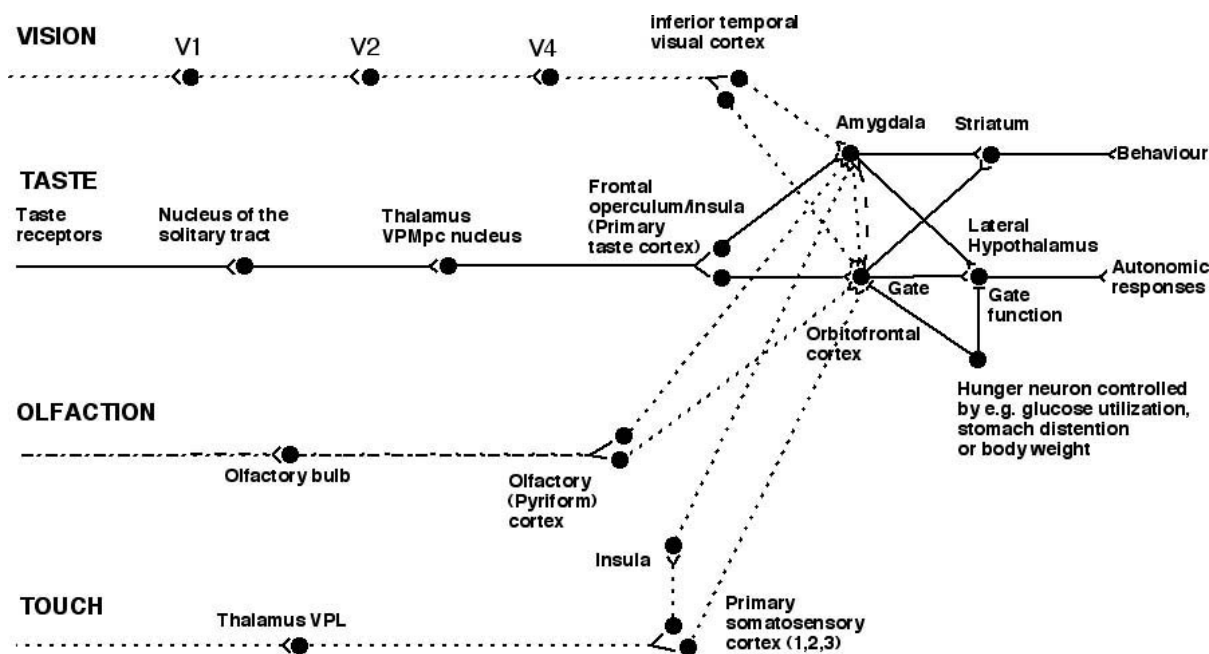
VISION
V1
V2
V4
inferior temporal visual cortex
Amygdala
Striatum
Behaviour
TASTE
Taste receptors
Nucleus of the solitary tract
Thalamus VPMpc nucleus
Frontal operculum/Insula (Primary taste cortex)
I
I
Lateral Hypothalamus
Gate
Autonomic responses
Gate function
Orbitofrontal cortex
Hunger neuron controlled by e.g. glucose utilization, stomach distention or body weight
OLFACTION
Olfactory bulb
Olfactory (Pyriform) cortex
Insula
TOUCH
Thalamus VPL
Primary somatosensory cortex (1,2,3)